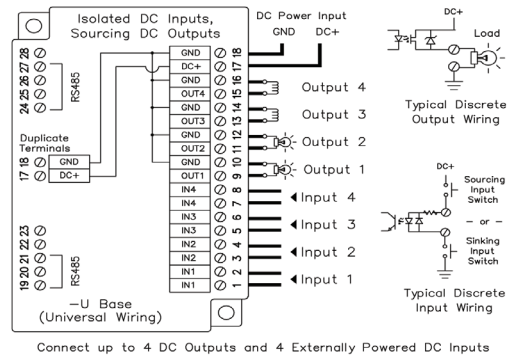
Isolated DC Inputs, Sourcing DC Outputs

DC Power Input
GND DC+

28 27 26 25 24
RS485

Duplicate Terminals
17 GND
18 DC+

23 22 21 20 19
RS485

—U Base
(Universal Wiring)

| | |
|---|---|
| GND | 18 |
| DC+ | 17 |
| GND | 16 |
| OUT4 | 15 |
| GND | 14 |
| OUT3 | 13 |
| GND | 12 |
| OUT2 | 11 |
| GND | 10 |
| OUT1 | 9 |
| IN4 | 8 |
| IN4 | 7 |
| IN3 | 6 |
| IN3 | 5 |
| IN2 | 4 |
| IN2 | 3 |
| IN1 | 2 |
| IN1 | 1 |

Output 4
Output 3
Output 2
Output 1
Input 4
Input 3
Input 2
Input 1

DC+
Load
Typical Discrete Output Wiring

DC+
Sourcing Input Switch
— or —
Sinking Input Switch
Typical Discrete Input Wiring

Connect up to 4 DC Outputs and 4 Externally Powered DC Inputs